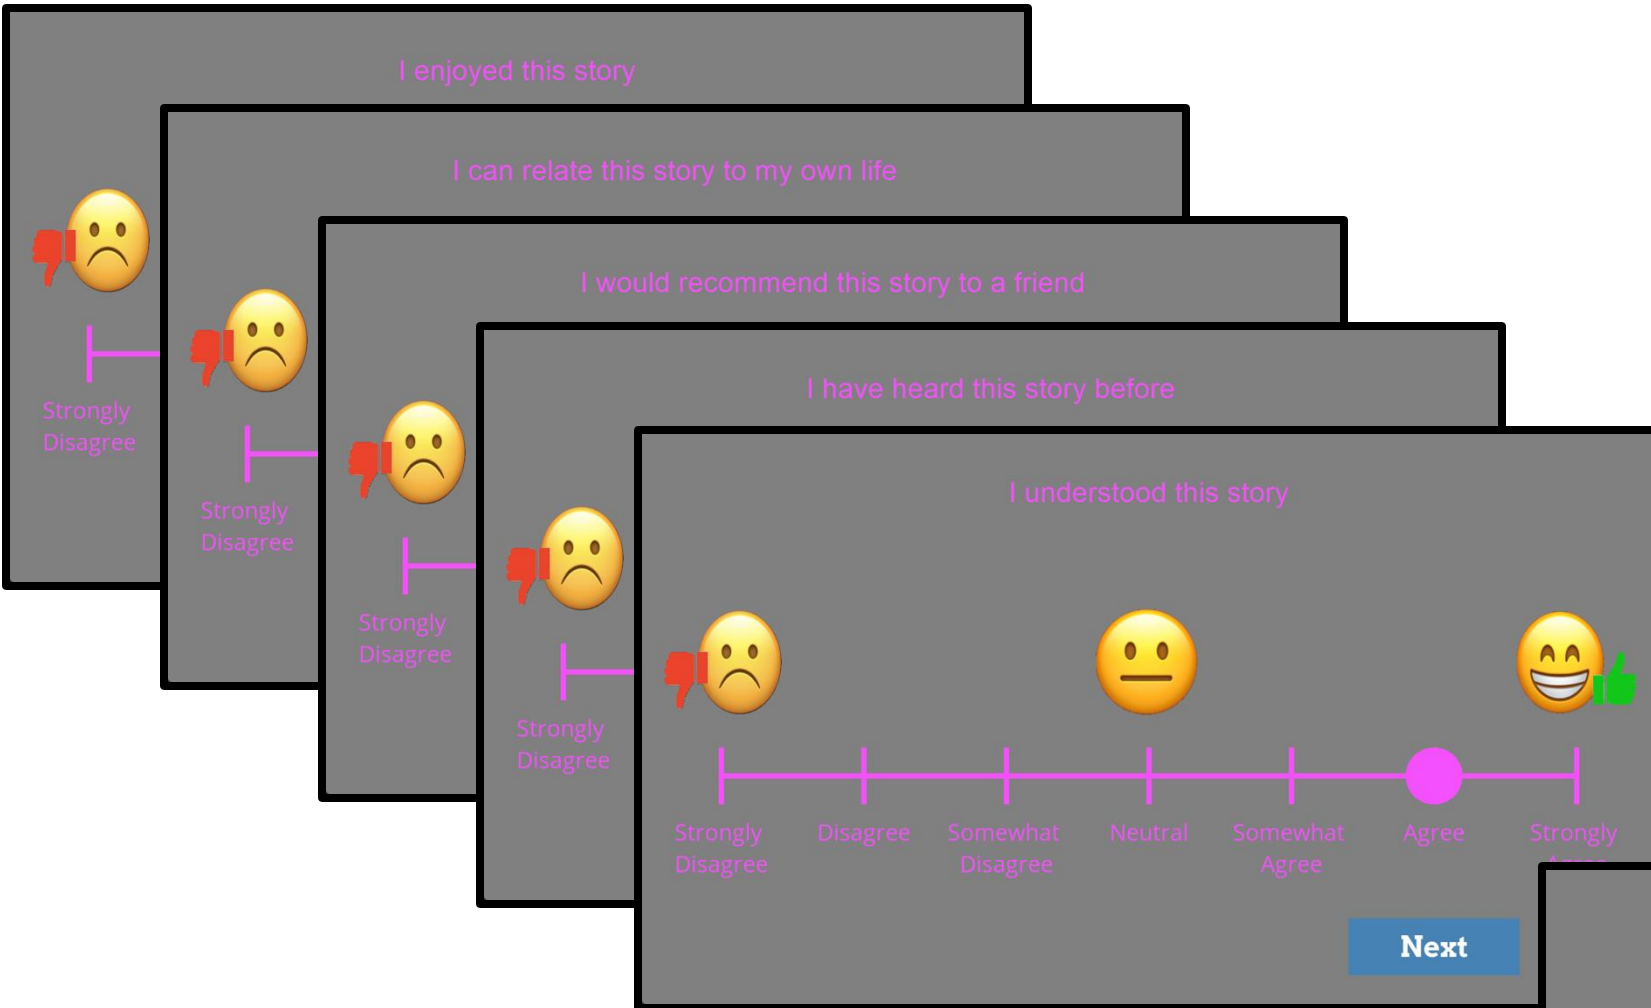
I enjoyed this story

Strongly Disagree

I can relate this story to my own life

Strongly Disagree

I would recommend this story to a friend

Strongly Disagree

I have heard this story before

Strongly Disagree

I understood this story

Strongly Disagree

Disagree

Somewhat Disagree

Neutral

Somewhat Agree

Agree

Strongly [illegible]

Next